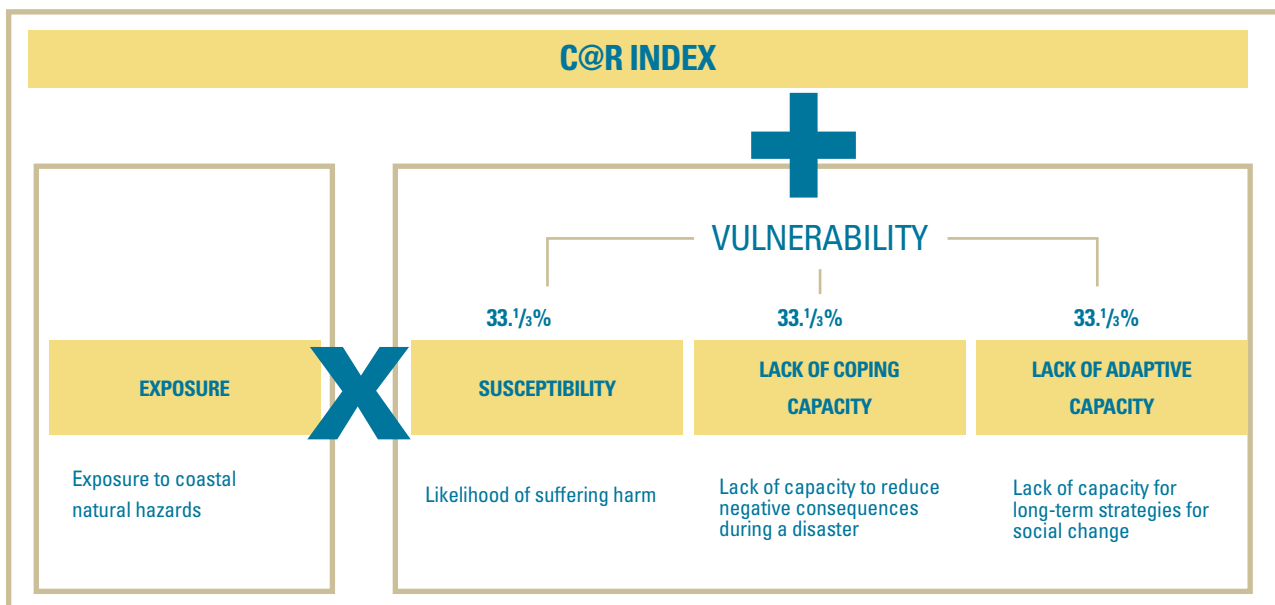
C@R INDEX

EXPOSURE

Exposure to coastal natural hazards

X

VULNERABILITY

33.$^1/_3$%

SUSCEPTIBILITY

Likelihood of suffering harm

33.$^1/_3$%

LACK OF COPING CAPACITY

Lack of capacity to reduce negative consequences during a disaster

33.$^1/_3$%

LACK OF ADAPTIVE CAPACITY

Lack of capacity for long-term strategies for social change